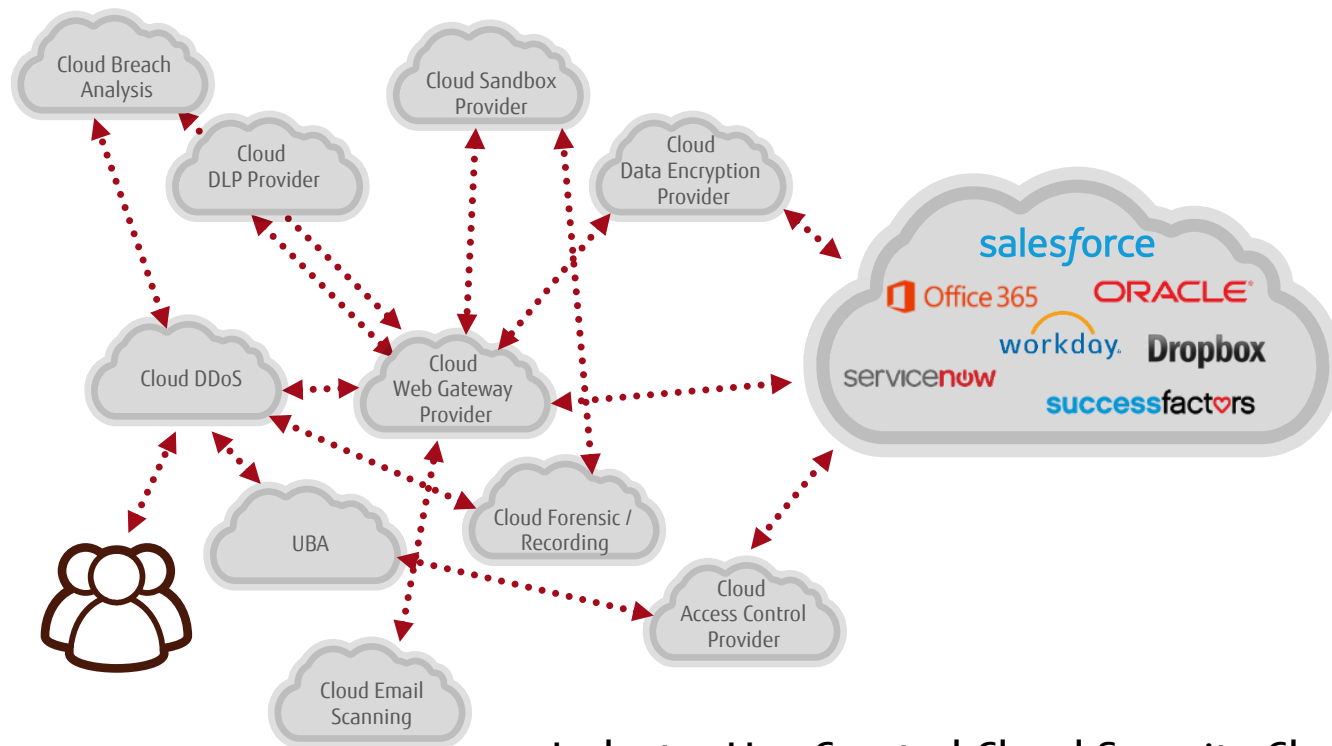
Cloud Breach Analysis

Cloud Sandbox Provider

Cloud DLP Provider

Cloud Data Encryption Provider

salesforce

Office 365

ORACLE

workday.

Dropbox

servicenow

successfactors

Cloud DDoS

Cloud Web Gateway Provider

Cloud Forensic / Recording

UBA

Cloud Access Control Provider

Cloud Email Scanning

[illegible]